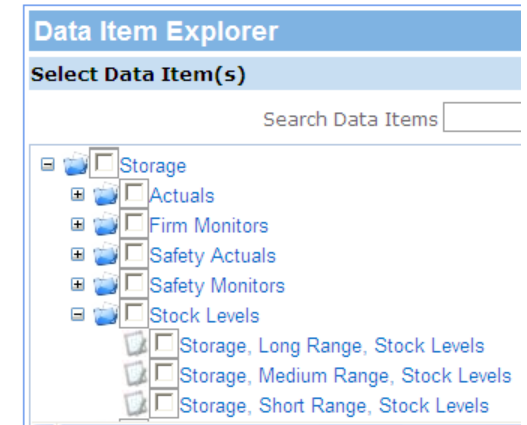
Data Item Explorer

Select Data Item(s)

Search Data Items

Storage
Actuals
Firm Monitors
Safety Actuals
Safety Monitors
Stock Levels
Storage, Long Range, Stock Levels
Storage, Medium Range, Stock Levels
Storage, Short Range, Stock Levels